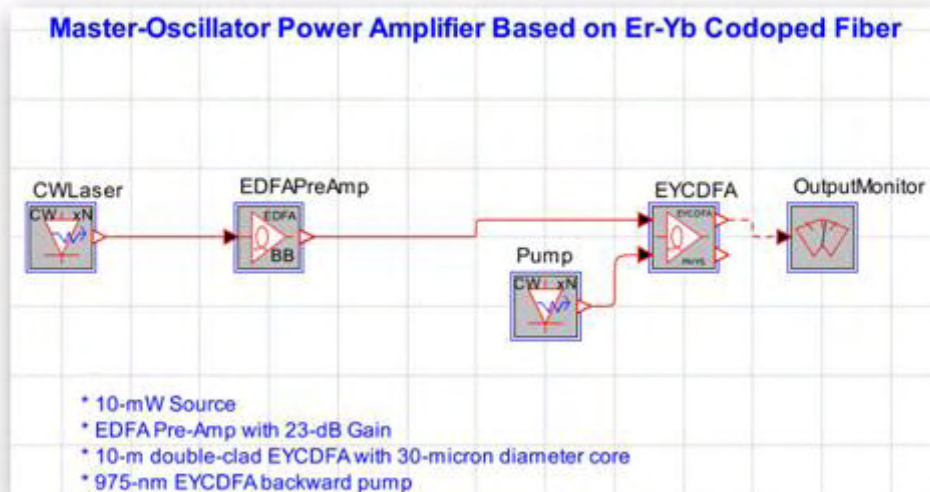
Master-Oscillator Power Amplifier Based on Er-Yb Codoped Fiber

CWLaser

CW xN

EDFAPreAmp

EDFA

BB

Pump

CW xN

EYCDFA

EYCDFA

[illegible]

OutputMonitor

* 10-mW Source
* EDFA Pre-Amp with 23-dB Gain
* 10-m double-clad EYCDFA with 30-micron diameter core
* 975-nm EYCDFA backward pump